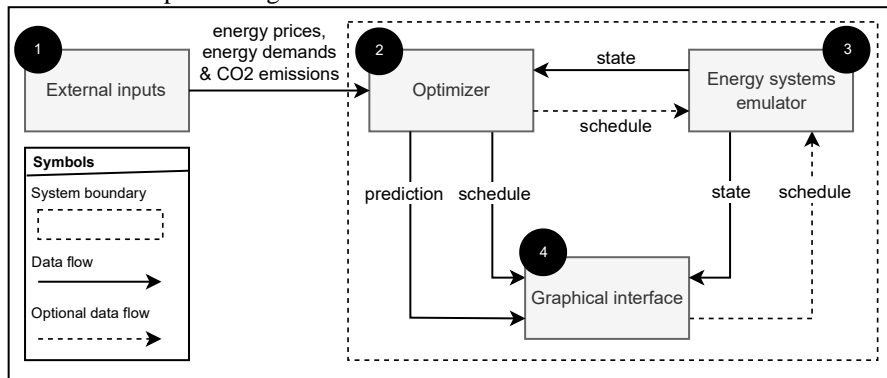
1
External inputs

energy prices, energy demands & CO2 emissions

2
Optimizer

state

3
Energy systems emulator

schedule

Symbols
System boundary
Data flow
Optional data flow

prediction

schedule

state

schedule

4
Graphical interface